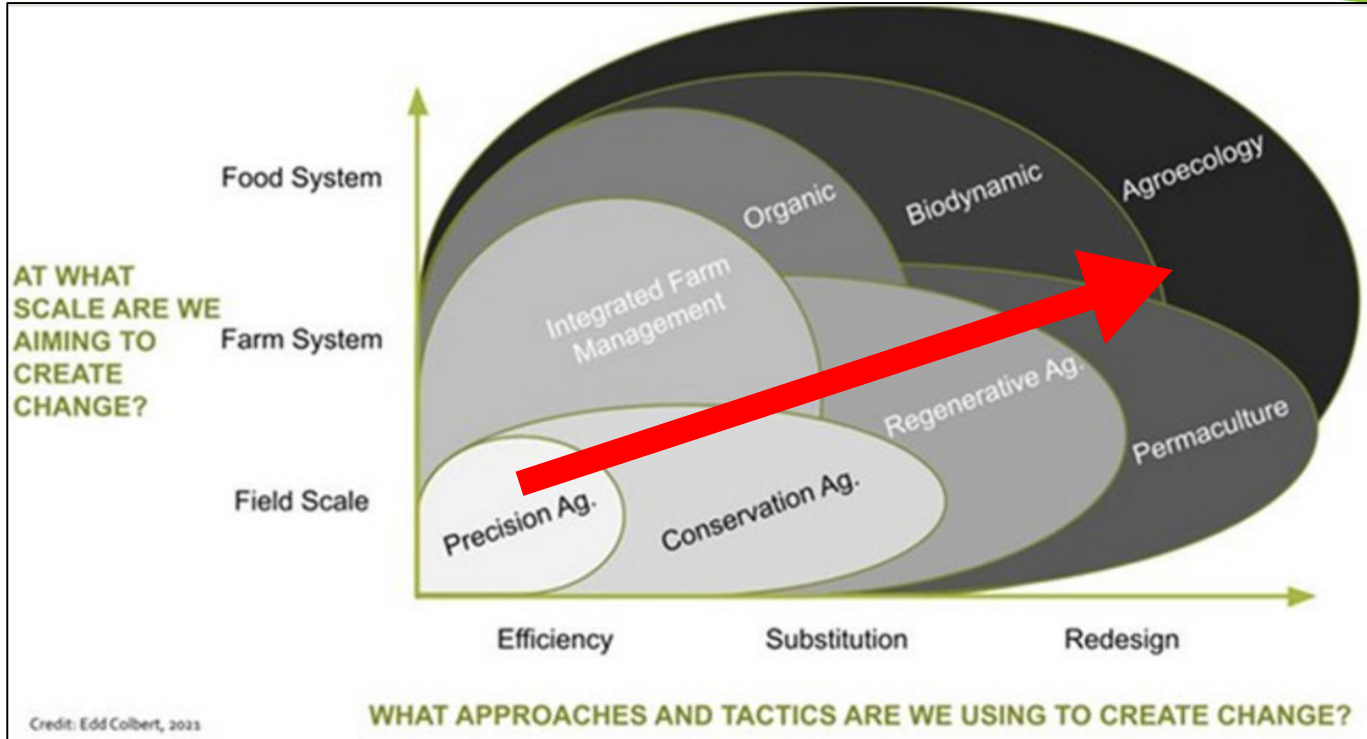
AT WHAT SCALE ARE WE AIMING TO CREATE CHANGE?

Food System

Farm System

Field Scale

Agroecology

Biodynamic

Organic

Integrated Farm Management

Regenerative Ag.

Permaculture

Precision Ag.

Conservation Ag.

Efficiency

Substitution

Redesign

Credit: Edd Colbert, 2021

WHAT APPROACHES AND TACTICS ARE WE USING TO CREATE CHANGE?